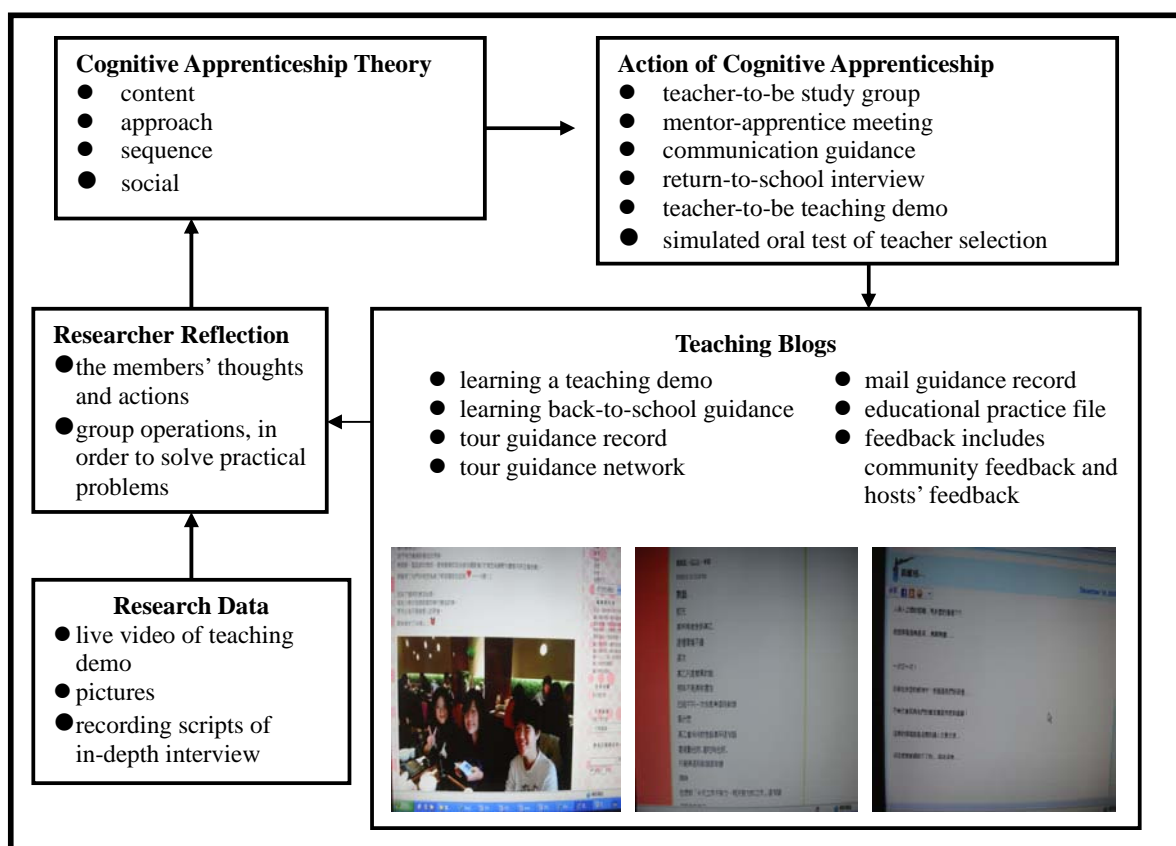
Cognitive Apprenticeship Theory
- content
- approach
- sequence
- social

Action of Cognitive Apprenticeship
- teacher-to-be study group
- mentor-apprentice meeting
- communication guidance
- return-to-school interview
- teacher-to-be teaching demo
- simulated oral test of teacher selection

Researcher Reflection
- the members' thoughts and actions
- group operations, in order to solve practical problems

Teaching Blogs
- learning a teaching demo
- learning back-to-school guidance
- tour guidance record
- tour guidance network
- mail guidance record
- educational practice file
- feedback includes community feedback and hosts' feedback

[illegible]

Research Data
- live video of teaching demo
- pictures
- recording scripts of in-depth interview